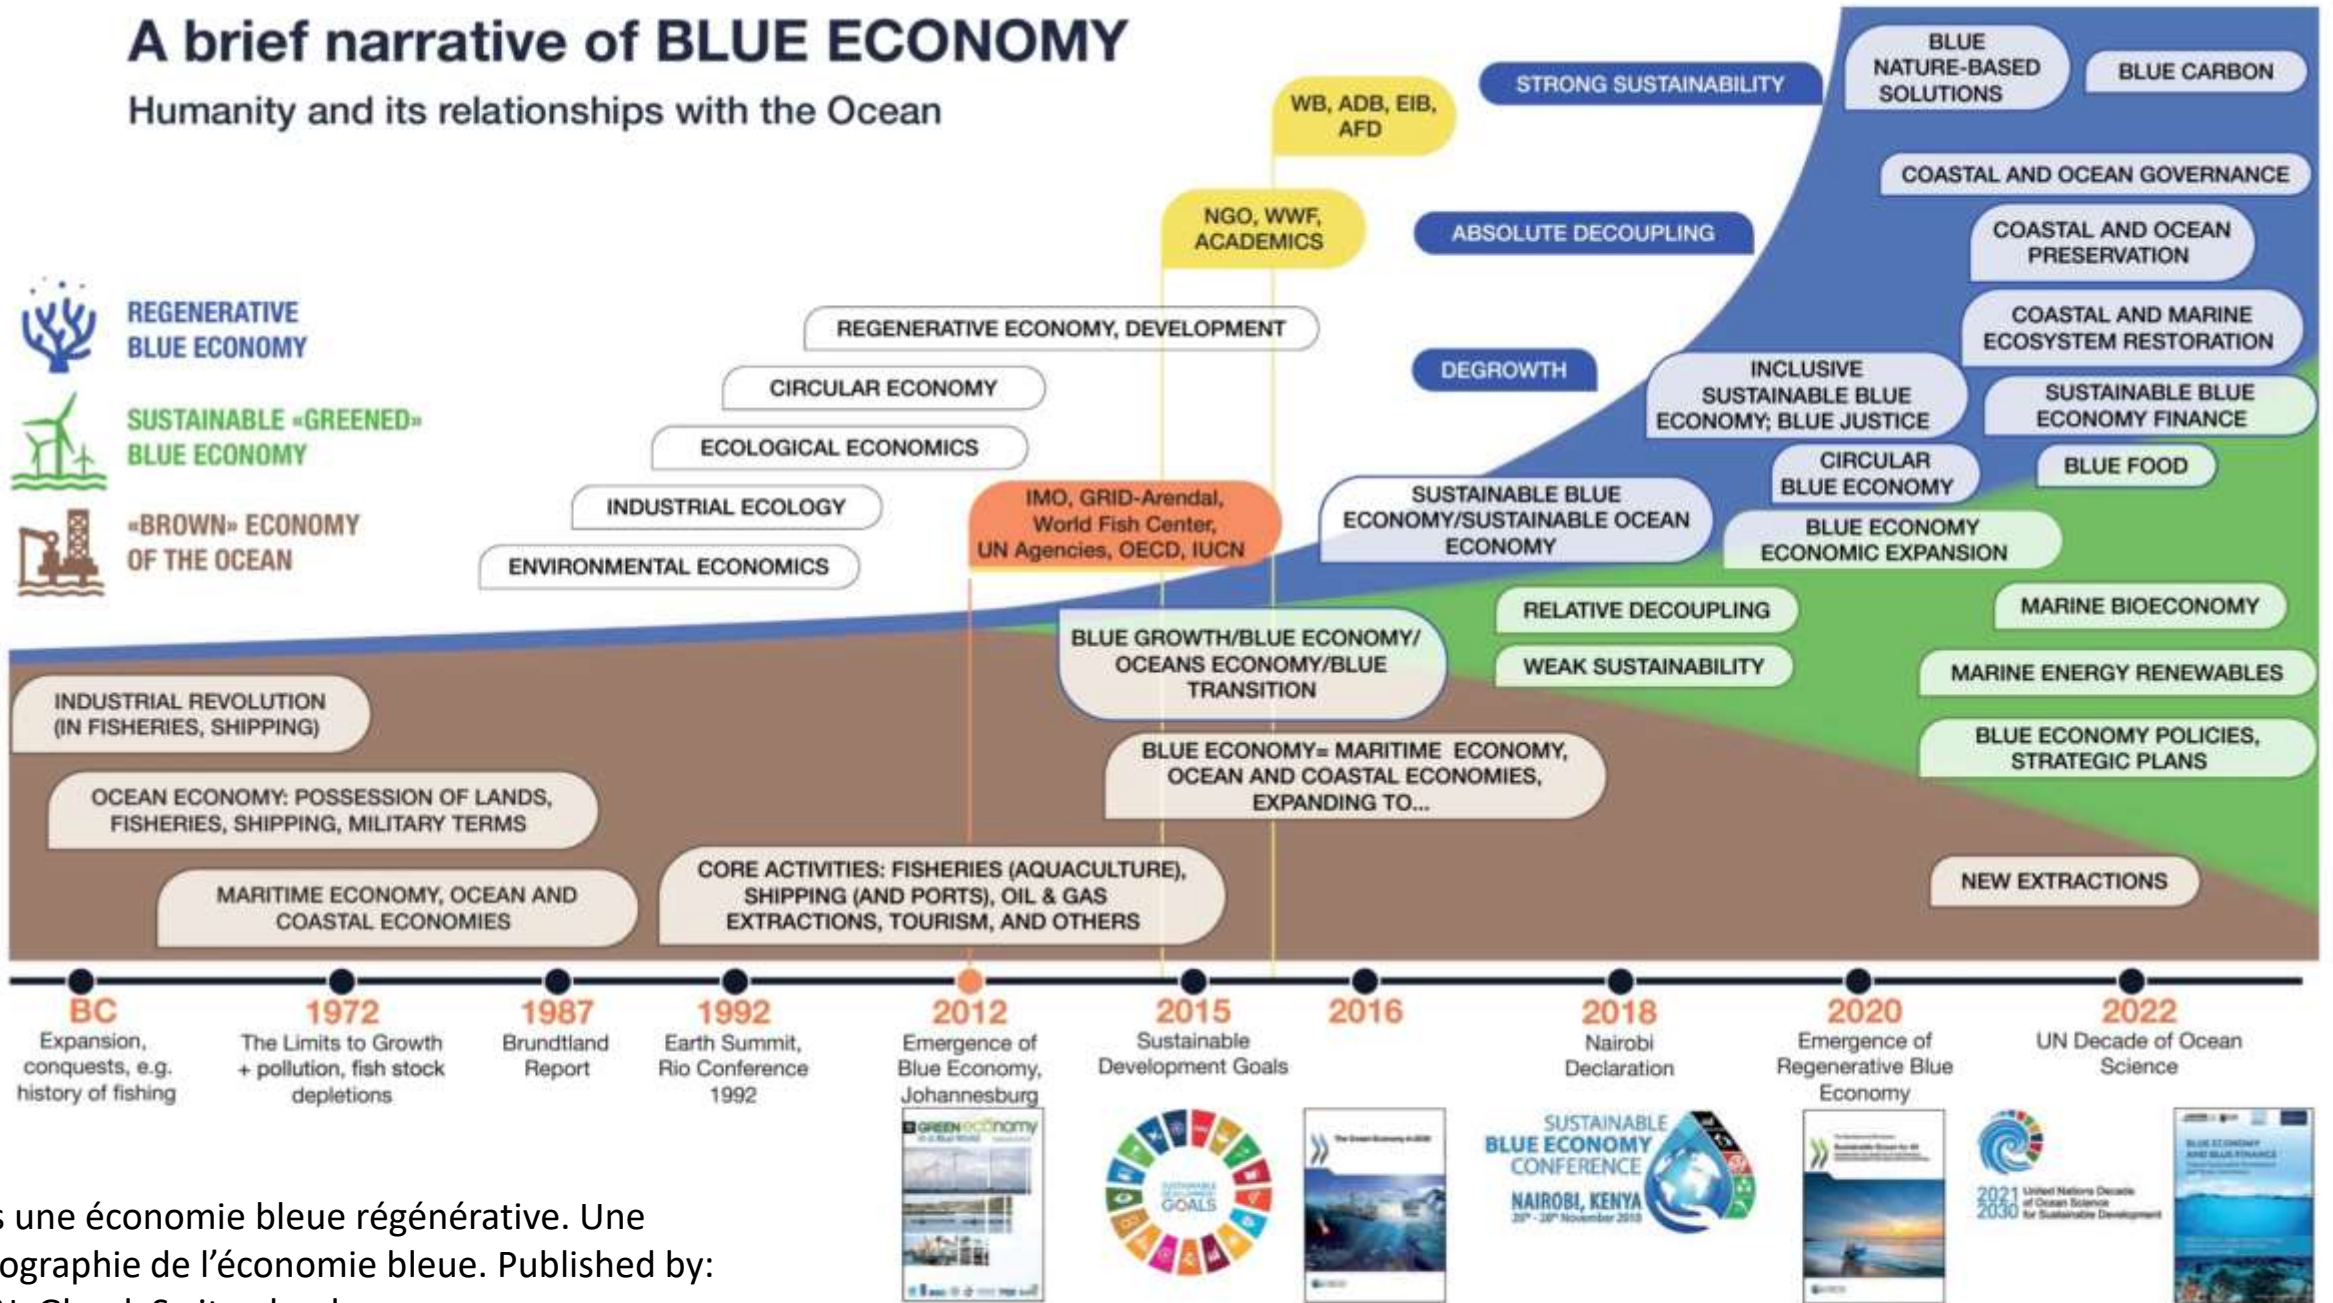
A brief narrative of BLUE ECONOMY

Humanity and its relationships with the Ocean

REGENERATIVE BLUE ECONOMY

SUSTAINABLE «GREENED» BLUE ECONOMY

«BROWN» ECONOMY OF THE OCEAN

WB, ADB, EIB, AFD

NGO, WWF, ACADEMICS

STRONG SUSTAINABILITY

BLUE NATURE-BASED SOLUTIONS

BLUE CARBON

COASTAL AND OCEAN GOVERNANCE

ABSOLUTE DECOUPLING

COASTAL AND OCEAN PRESERVATION

COASTAL AND MARINE ECOSYSTEM RESTORATION

REGENERATIVE ECONOMY, DEVELOPMENT

CIRCULAR ECONOMY

ECOLOGICAL ECONOMICS

INDUSTRIAL ECOLOGY

ENVIRONMENTAL ECONOMICS

DEGROWTH

INCLUSIVE SUSTAINABLE BLUE ECONOMY; BLUE JUSTICE

SUSTAINABLE BLUE ECONOMY FINANCE

CIRCULAR BLUE ECONOMY

BLUE FOOD

IMO, GRID-Arendal, World Fish Center, UN Agencies, OECD, IUCN

SUSTAINABLE BLUE ECONOMY/SUSTAINABLE OCEAN ECONOMY

BLUE ECONOMY ECONOMIC EXPANSION

RELATIVE DECOUPLING

MARINE BIOECONOMY

WEAK SUSTAINABILITY

MARINE ENERGY RENEWABLES

BLUE GROWTH/BLUE ECONOMY/ OCEANS ECONOMY/BLUE TRANSITION

INDUSTRIAL REVOLUTION (IN FISHERIES, SHIPPING)

BLUE ECONOMY POLICIES, STRATEGIC PLANS

BLUE ECONOMY= MARITIME ECONOMY, OCEAN AND COASTAL ECONOMIES, EXPANDING TO...

OCEAN ECONOMY: POSSESSION OF LANDS, FISHERIES, SHIPPING, MILITARY TERMS

MARITIME ECONOMY, OCEAN AND COASTAL ECONOMIES

CORE ACTIVITIES: FISHERIES (AQUACULTURE), SHIPPING (AND PORTS), OIL & GAS EXTRACTIONS, TOURISM, AND OTHERS

NEW EXTRACTIONS

BC
Expansion, conquests, e.g. history of fishing

1972
The Limits to Growth + pollution, fish stock depletions

1987
Brundtland Report

1992
Earth Summit, Rio Conference 1992

2012
Emergence of Blue Economy, Johannesburg

2015
Sustainable Development Goals

2016

2018
Nairobi Declaration

2020
Emergence of Regenerative Blue Economy

2022
UN Decade of Ocean Science

GREEN economy

SUSTAINABLE DEVELOPMENT GOALS

SUSTAINABLE BLUE ECONOMY CONFERENCE NAIROBI, KENYA

2021 2030 United Nations Decade of Ocean Science for Sustainable Development

s une économie bleue régénérative. Une
ographie de l'économie bleue. Published by:
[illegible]